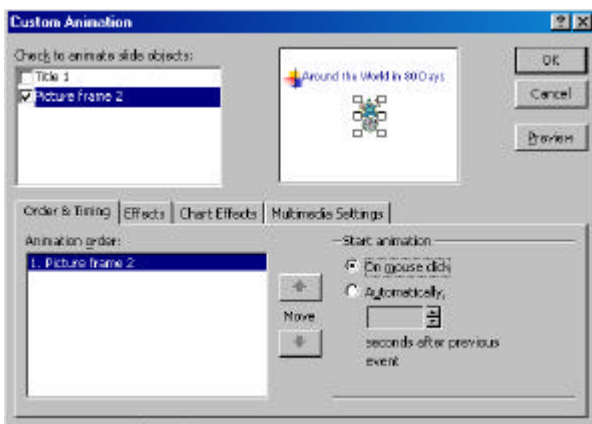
Custom Animation

Check to animate slide objects:

Title 1

Picture frame 2

Around the World in 80 Days

OK

Cancel

Preview

Order & Timing | Effects | Chart Effects | Multimedia Settings

Animation order:

1. Picture frame 2

Move

Start animation

On mouse click

Automatically,

seconds after previous event